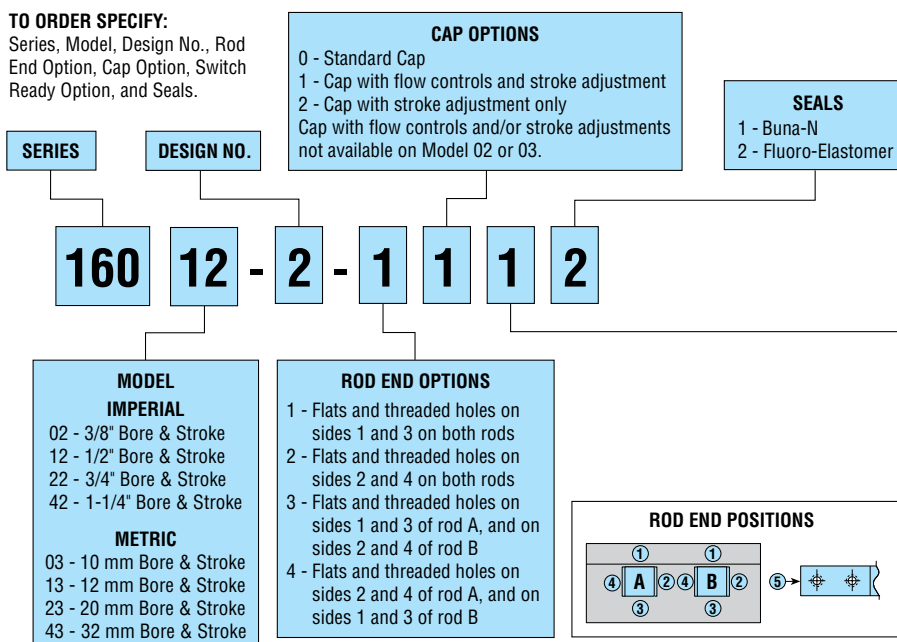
**TO ORDER SPECIFY:**
Series, Model, Design No., Rod End Option, Cap Option, Switch Ready Option, and Seals.

**CAP OPTIONS**
0 - Standard Cap
1 - Cap with flow controls and stroke adjustment
2 - Cap with stroke adjustment only
Cap with flow controls and/or stroke adjustments not available on Model 02 or 03.

**SEALS**
1 - Buna-N
2 - Fluoro-Elastomer

**SERIES**

**DESIGN NO.**

160 12 - 2 - 1 1 1 2

**MODEL**
**IMPERIAL**
02 - 3/8" Bore & Stroke
12 - 1/2" Bore & Stroke
22 - 3/4" Bore & Stroke
42 - 1-1/4" Bore & Stroke
**METRIC**
03 - 10 mm Bore & Stroke
13 - 12 mm Bore & Stroke
23 - 20 mm Bore & Stroke
43 - 32 mm Bore & Stroke

**ROD END OPTIONS**
1 - Flats and threaded holes on sides 1 and 3 on both rods
2 - Flats and threaded holes on sides 2 and 4 on both rods
3 - Flats and threaded holes on sides 1 and 3 of rod A, and on sides 2 and 4 of rod B
4 - Flats and threaded holes on sides 2 and 4 of rod A, and on sides 1 and 3 of rod B

**ROD END POSITIONS**
① ① ④ A ② ④ B ② ③ ③ ⑤